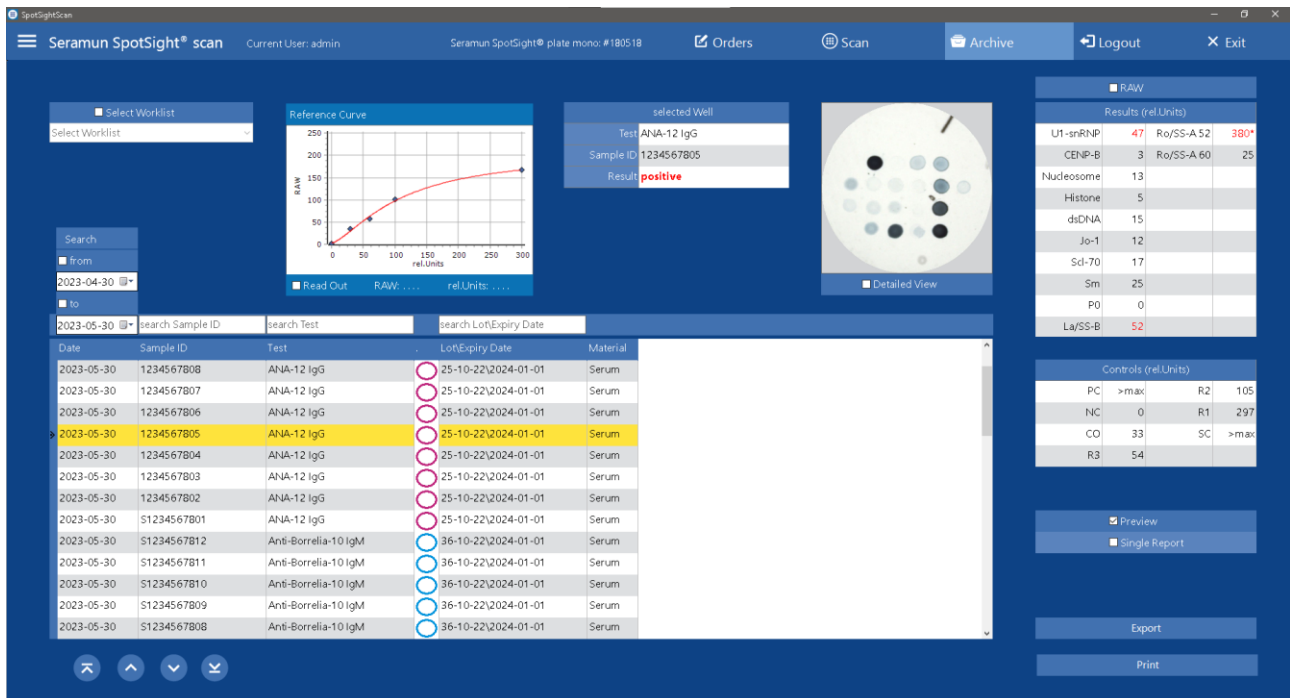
SpotSightScan

Seramun SpotSight® scan Current User: admin Seramun SpotSight® plate mono: #180518 Orders Scan Archive Logout Exit

Select Worklist
Select Worklist

Reference Curve

| | |
|---|---|
| 250 | |
| 200 | |
| 150 | |
| 100 | |
| 50 | |
| 0 | |

RAW
0 50 100 150 200 250 300
rel.Units

Read Out RAW: .... rel.Units: ....

selected Well

| | |
|---|---|
| Test | ANA-12 IgG |
| Sample ID | 1234567805 |
| Result | positive |

Detailed View

RAW

Results (rel.Units)

| | | | |
|---|---|---|---|
| U1-snRNP | 47 | Ro/SS-A 52 | 380* |
| CENP-B | 3 | Ro/SS-A 60 | 25 |
| Nucleosome | 13 | | |
| Histone | 5 | | |
| dsDNA | 15 | | |
| Jo-1 | 12 | | |
| Scl-70 | 17 | | |
| Sm | 25 | | |
| P0 | 0 | | |
| La/SS-B | 52 | | |

Search
from
2023-04-30
to
2023-05-30

search Sample ID search Test search Lot\Expiry Date

| Date | Sample ID | Test | . | Lot\Expiry Date | Material |
|---|---|---|---|---|---|
| 2023-05-30 | 1234567808 | ANA-12 IgG | | 25-10-22\2024-01-01 | Serum |
| 2023-05-30 | 1234567807 | ANA-12 IgG | | 25-10-22\2024-01-01 | Serum |
| 2023-05-30 | 1234567806 | ANA-12 IgG | | 25-10-22\2024-01-01 | Serum |
| 2023-05-30 | 1234567805 | ANA-12 IgG | | 25-10-22\2024-01-01 | Serum |
| 2023-05-30 | 1234567804 | ANA-12 IgG | | 25-10-22\2024-01-01 | Serum |
| 2023-05-30 | 1234567803 | ANA-12 IgG | | 25-10-22\2024-01-01 | Serum |
| 2023-05-30 | 1234567802 | ANA-12 IgG | | 25-10-22\2024-01-01 | Serum |
| 2023-05-30 | S1234567801 | ANA-12 IgG | | 25-10-22\2024-01-01 | Serum |
| 2023-05-30 | S1234567812 | Anti-Borrelia-10 IgM | | 36-10-22\2024-01-01 | Serum |
| 2023-05-30 | S1234567811 | Anti-Borrelia-10 IgM | | 36-10-22\2024-01-01 | Serum |
| 2023-05-30 | S1234567810 | Anti-Borrelia-10 IgM | | 36-10-22\2024-01-01 | Serum |
| 2023-05-30 | S1234567809 | Anti-Borrelia-10 IgM | | 36-10-22\2024-01-01 | Serum |
| 2023-05-30 | S1234567808 | Anti-Borrelia-10 IgM | | 36-10-22\2024-01-01 | Serum |

Controls (rel.Units)

| | | | |
|---|---|---|---|
| PC | >max | R2 | 105 |
| NC | 0 | R1 | 297 |
| CO | 33 | SC | >max |
| R3 | 54 | | |

Preview
Single Report

Export

Print